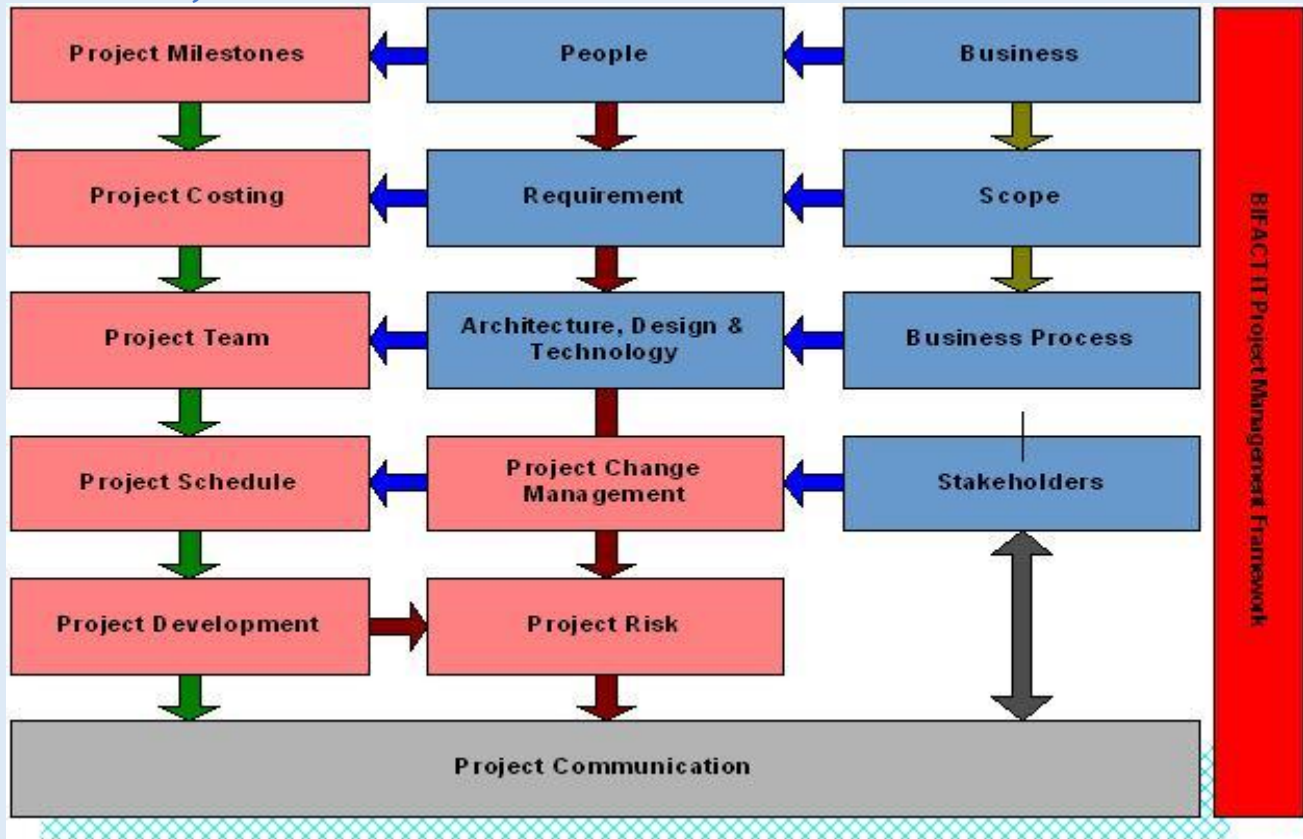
Project Milestones

People

Business

Project Costing

Requirement

Scope

Project Team

Architecture, Design & Technology

Business Process

Project Schedule

Project Change Management

Stakeholders

Project Development

Project Risk

Project Communication

BIFACT IT Project Management Framework